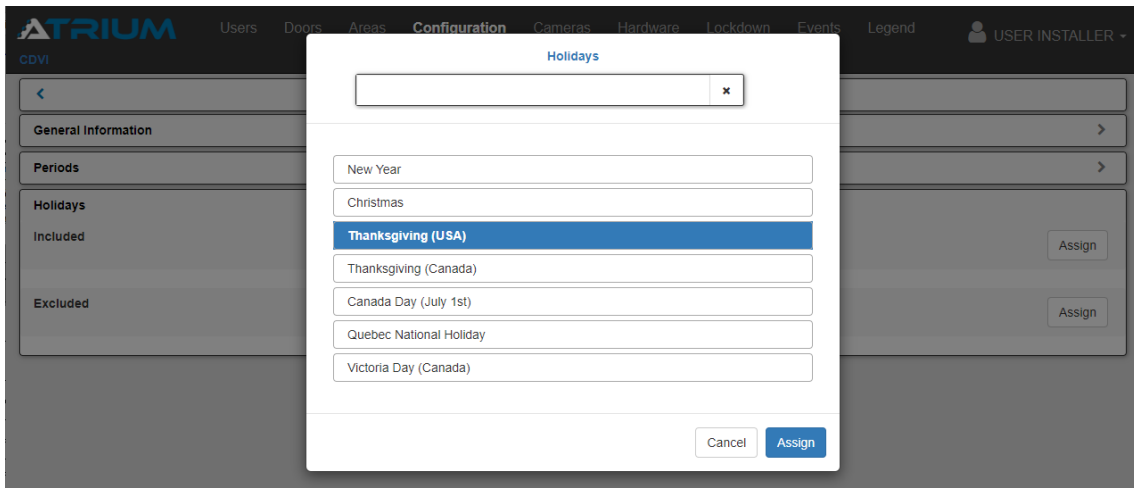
ATRIUM
CDVI

Users Doors Areas Configuration Cameras Hardware Lockdown Events Legend

USER INSTALLER

General Information

Periods

Holidays

Included

Assign

Excluded

Assign

Holidays

×

New Year

Christmas

Thanksgiving (USA)

Thanksgiving (Canada)

Canada Day (July 1st)

Quebec National Holiday

Victoria Day (Canada)

Cancel

Assign